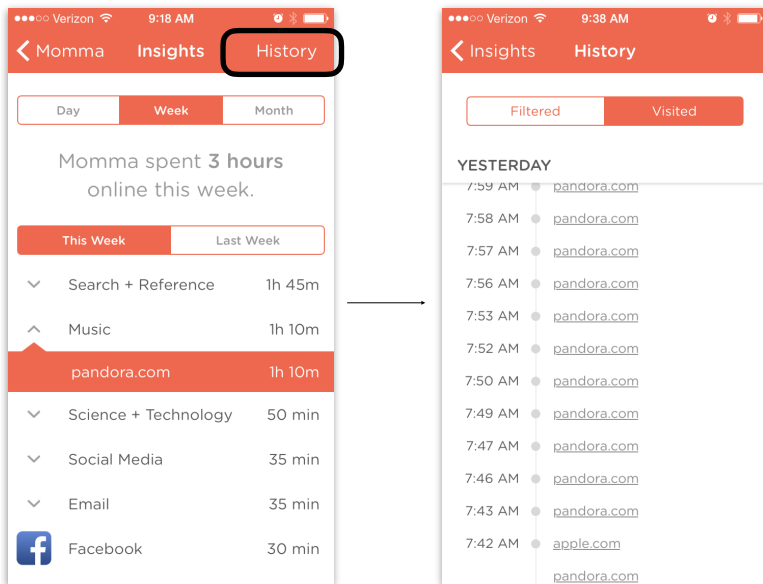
●●●○○ Verizon 9:18 AM

< Momma Insights History

Day Week Month

Momma spent **3 hours** online this week.

This Week Last Week

Search + Reference 1h 45m

Music 1h 10m

pandora.com 1h 10m

Science + Technology 50 min

Social Media 35 min

Email 35 min

Facebook 30 min

●●●○○ Verizon 9:38 AM

< Insights History

Filtered Visited

YESTERDAY

7:59 AM pandora.com

7:58 AM pandora.com

7:57 AM pandora.com

7:56 AM pandora.com

7:53 AM pandora.com

7:52 AM pandora.com

7:50 AM pandora.com

7:49 AM pandora.com

7:47 AM pandora.com

7:46 AM pandora.com

7:43 AM pandora.com

7:42 AM apple.com

pandora.com